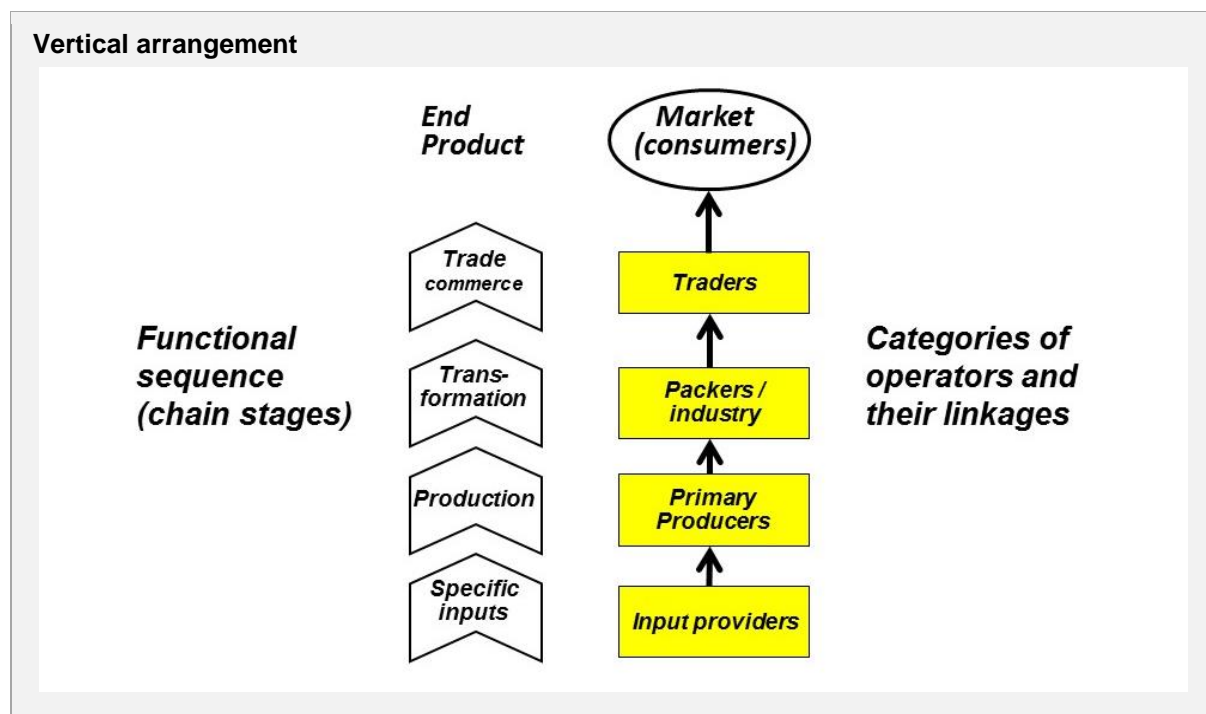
Vertical arrangement

Functional sequence (chain stages)

End Product

Trade commerce

Transformation

Production

Specific inputs

Market (consumers)

Traders

Packers / industry

Primary Producers

Input providers

Categories of operators and their linkages